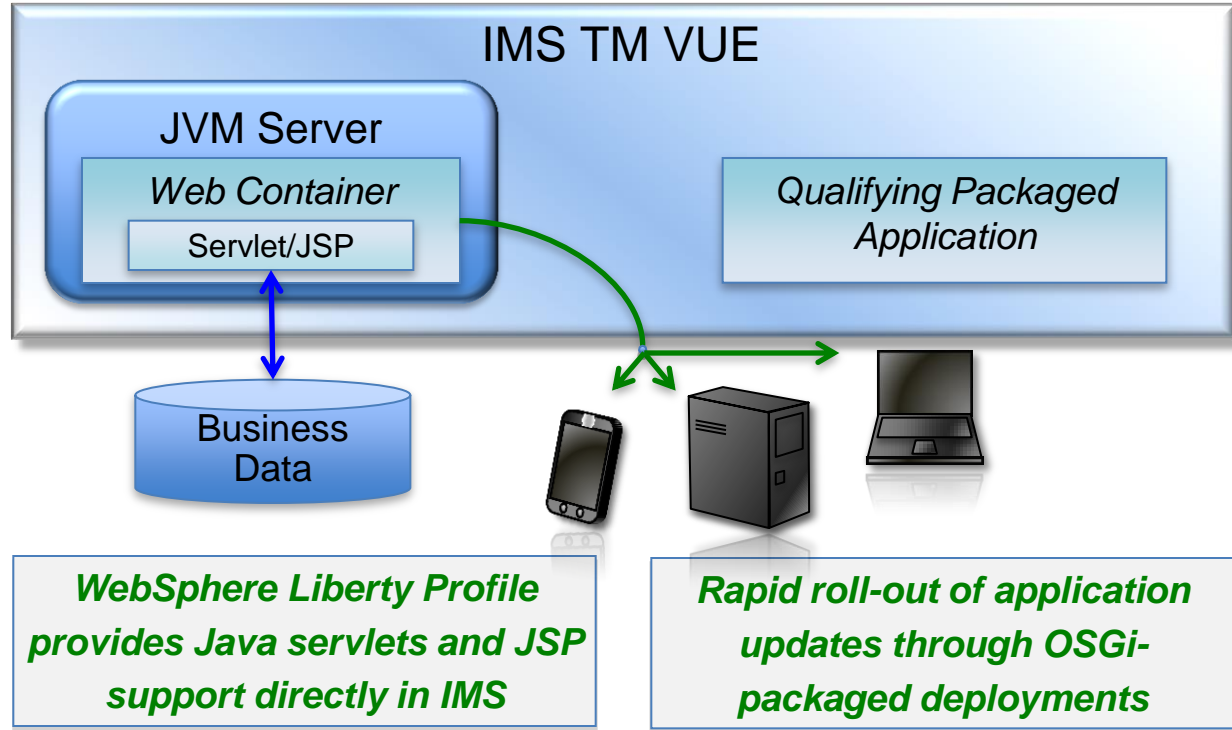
IMS TM VUE

JVM Server

Web Container

Servlet/JSP

Qualifying Packaged Application

Business Data

WebSphere Liberty Profile provides Java servlets and JSP support directly in IMS

Rapid roll-out of application updates through OSGi-packaged deployments